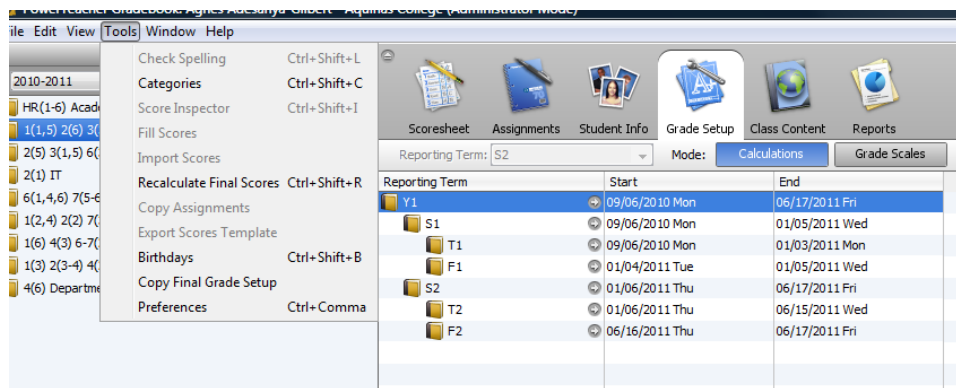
PowerTeacher Gradebook: Agnes Adesanya-Gilbert - Aquinas College (Administrator Mode)
ile Edit View Tools Window Help

2010-2011
HR(1-6) Acad
1(1,5) 2(6) 3(
2(5) 3(1,5) 6(
2(1) IT
6(1,4,6) 7(5-6
1(2,4) 2(2) 7(
1(6) 4(3) 6-7(
1(3) 2(3-4) 4(
4(6) Departm

Check Spelling Ctrl+Shift+L
Categories Ctrl+Shift+C
Score Inspector Ctrl+Shift+I
Fill Scores
Import Scores
Recalculate Final Scores Ctrl+Shift+R
Copy Assignments
Export Scores Template
Birthdays Ctrl+Shift+B
Copy Final Grade Setup
Preferences Ctrl+Comma

Scoresheet Assignments Student Info Grade Setup Class Content Reports

Reporting Term: S2 Mode: Calculations Grade Scales

| Reporting Term | Start | End |
|---|---|---|
| Y1 | 09/06/2010 Mon | 06/17/2011 Fri |
| S1 | 09/06/2010 Mon | 01/05/2011 Wed |
| T1 | 09/06/2010 Mon | 01/03/2011 Mon |
| F1 | 01/04/2011 Tue | 01/05/2011 Wed |
| S2 | 01/06/2011 Thu | 06/17/2011 Fri |
| T2 | 01/06/2011 Thu | 06/15/2011 Wed |
| F2 | 06/16/2011 Thu | 06/17/2011 Fri |